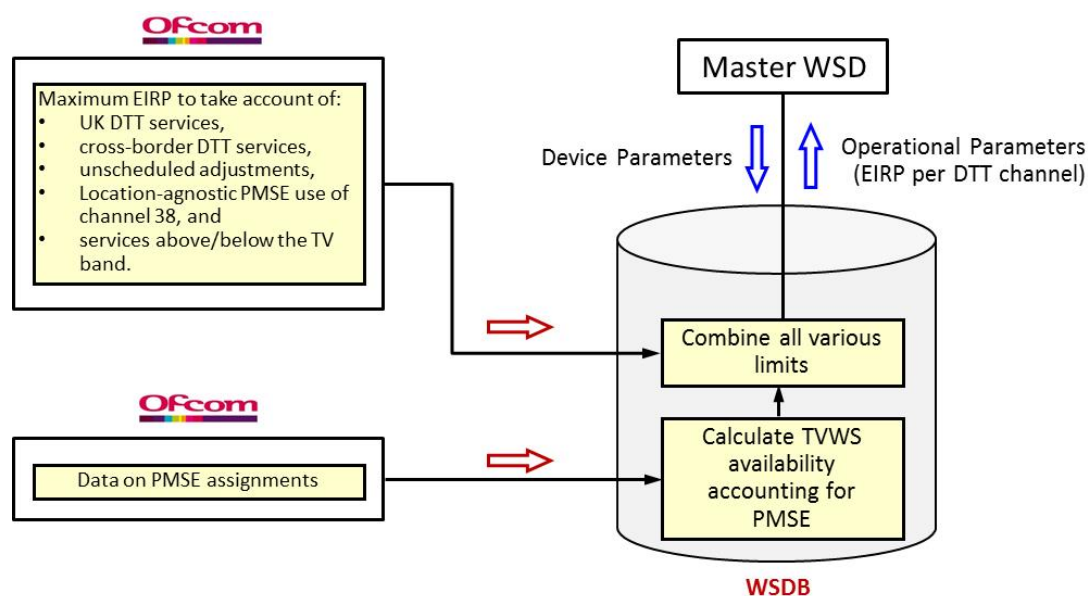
Ofcom

Maximum EIRP to take account of:
• UK DTT services,
• cross-border DTT services,
• unscheduled adjustments,
• Location-agnostic PMSE use of channel 38, and
• services above/below the TV band.

Master WSD

Device Parameters

Operational Parameters (EIRP per DTT channel)

Combine all various limits

Ofcom

Data on PMSE assignments

Calculate TVWS availability accounting for PMSE

WSDB